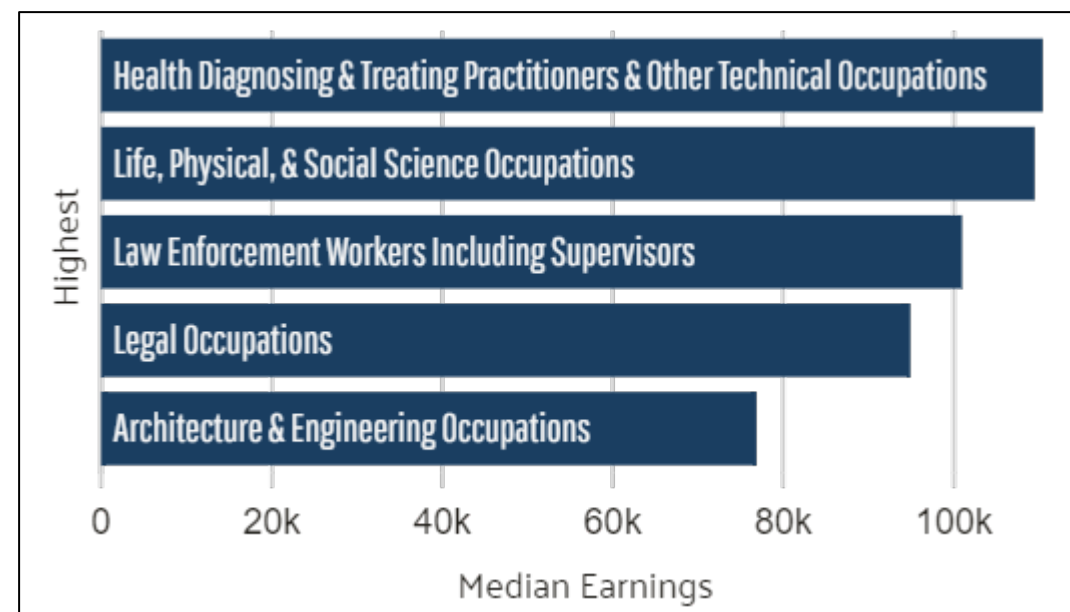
Highest

Health Diagnosing & Treating Practitioners & Other Technical Occupations

Life, Physical, & Social Science Occupations

Law Enforcement Workers Including Supervisors

Legal Occupations

Architecture & Engineering Occupations

0 20k 40k 60k 80k 100k

Median Earnings